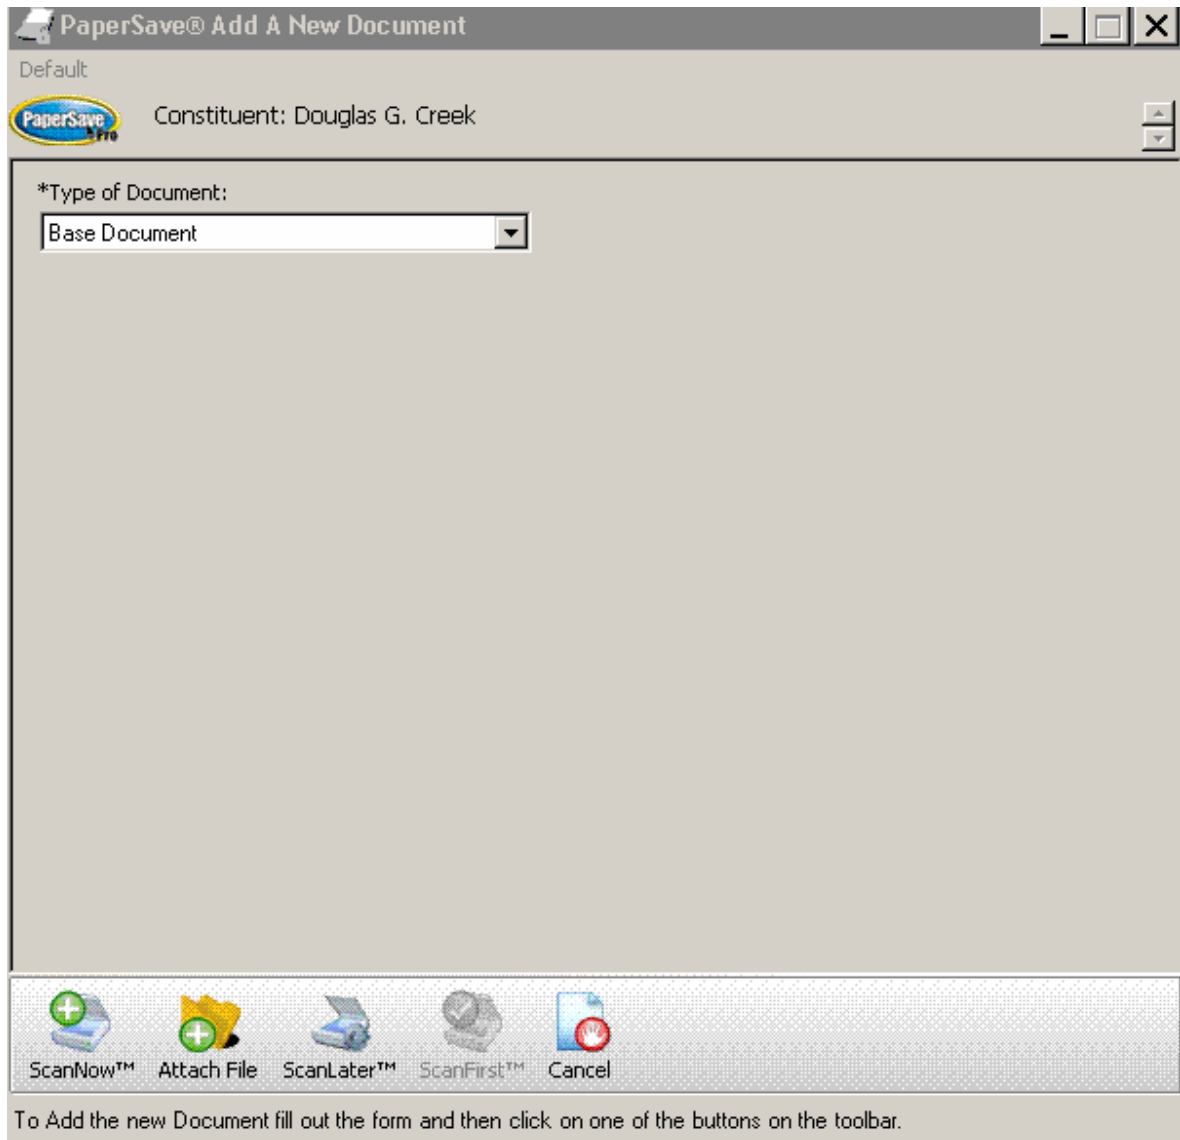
PaperSave® Add A New Document

Default

PaperSave Pro

Constituent: Douglas G. Creek

*Type of Document:

Base Document

ScanNow™ Attach File ScanLater™ ScanFirst™ Cancel

To Add the new Document fill out the form and then click on one of the buttons on the toolbar.